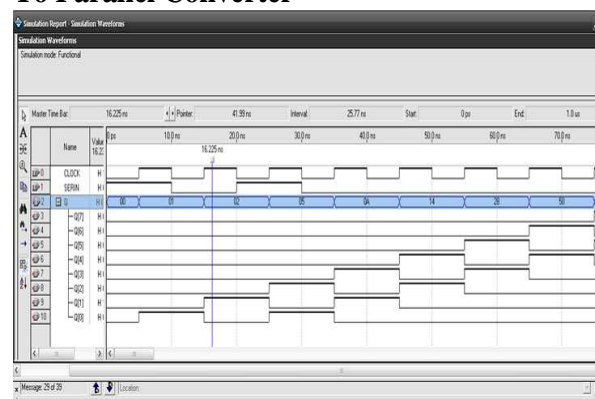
To Parallel Converter

Simulation Report - Simulation Waveforms

Simulation Waveforms

Simulation mode: Functional

Master Time Bar: 16.225 ns | Pointer: 41.99 ns | Interval: 25.77 ns | Start: 0 ps | End: 1.0 us

0 ps | 10.0 ns | 20.0 ns | 30.0 ns | 40.0 ns | 50.0 ns | 60.0 ns | 70.0 ns

16.225 ns

| | Name | Value 16.22 |
|---|---|---|
| 0 | CLOCK | H |
| 1 | SERIN | H |
| 2 | Q | H | 00 | 01 | 02 | 05 | 0A | 14 | 28 | 50 |
| 3 | Q[7] | H |
| 4 | Q[6] | H |
| 5 | Q[5] | H |
| 6 | Q[4] | H |
| 7 | Q[3] | H |
| 8 | Q[2] | H |
| 9 | Q[1] | H |
| 10 | Q[0] | H |

Message: 29 of 39 | Location: